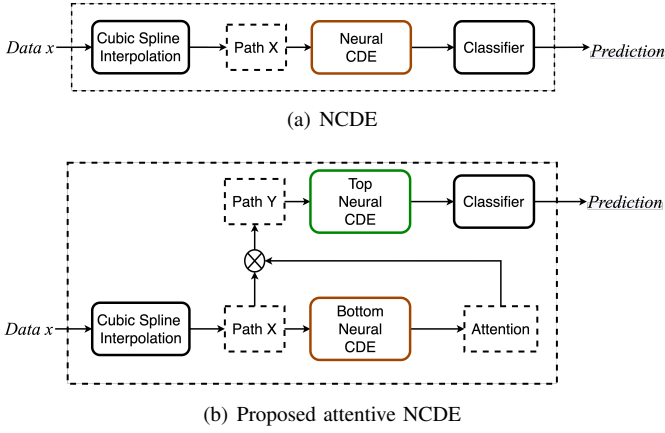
Data x

Cubic Spline Interpolation

Path X

Neural CDE

Classifier

Prediction

(a) NCDE

Path Y

Top Neural CDE

Classifier

Prediction

$\otimes$

Data x

Cubic Spline Interpolation

Path X

Bottom Neural CDE

Attention

(b) Proposed attentive NCDE